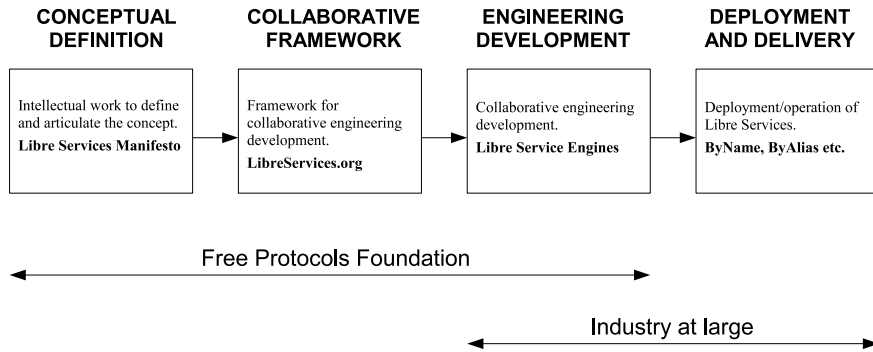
CONCEPTUAL DEFINITION

Intellectual work to define and articulate the concept.
**Libre Services Manifesto**

COLLABORATIVE FRAMEWORK

Framework for collaborative engineering development.
**LibreServices.org**

ENGINEERING DEVELOPMENT

Collaborative engineering development.
**Libre Service Engines**

DEPLOYMENT AND DELIVERY

Deployment/operation of Libre Services.
**ByName, ByAlias etc.**

Free Protocols Foundation

Industry at large